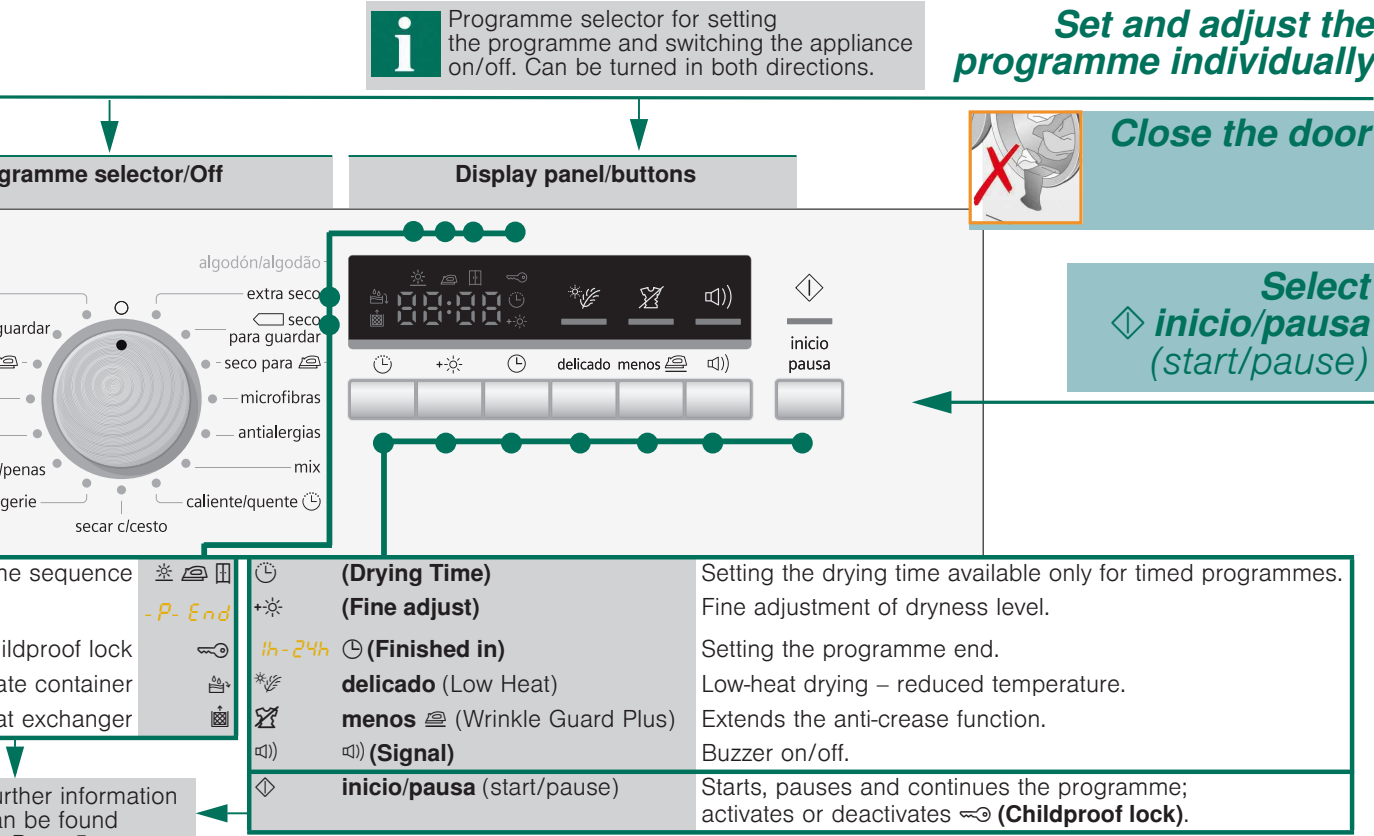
Programme selector for setting the programme and switching the appliance on/off. Can be turned in both directions.

Set and adjust the programme individually

gramme selector/Off

Display panel/buttons

Close the door

algodón/algodão
extra seco
seco para guardar
seco para
microfibras
antialergias
mix
caliente/quente
secar c/cesto
gerie
/penas
guardar

88:88

delicado menos

inicio pausa

Select inicio/pausa (start/pause)

| | | |
|---|---|---|
| ne sequence | | |
| | -P- End | |
| ildproof lock | | |
| ate container | | |
| at exchanger | | |

| | | |
|---|---|---|
| | **(Drying Time)** | Setting the drying time available only for timed programmes. |
| +☼ | **(Fine adjust)** | Fine adjustment of dryness level. |
| 1h-24h | **(Finished in)** | Setting the programme end. |
| | **delicado** (Low Heat) | Low-heat drying – reduced temperature. |
| | **menos** (Wrinkle Guard Plus) | Extends the anti-crease function. |
| | **(Signal)** | Buzzer on/off. |
| | **inicio/pausa** (start/pause) | Starts, pauses and continues the programme; activates or deactivates **(Childproof lock)**. |

urther information an be found